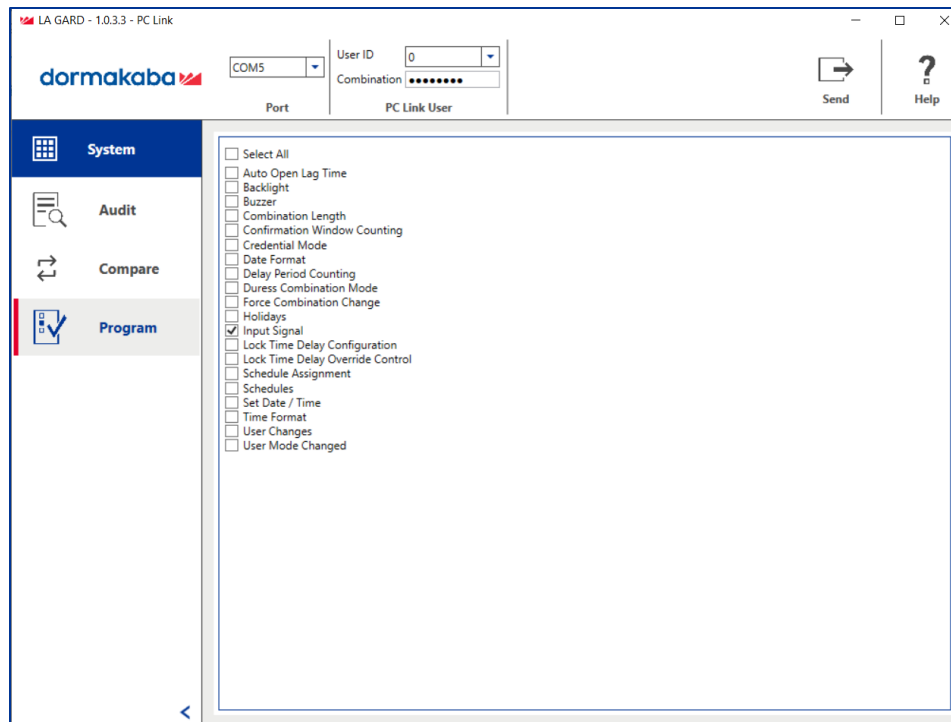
LA GARD - 1.0.3.3 - PC Link

dormakaba

COM5
Port

User ID 0
Combination ••••••••
PC Link User

Send

Help

System

Audit

Compare

Program

Select All
Auto Open Lag Time
Backlight
Buzzer
Combination Length
Confirmation Window Counting
Credential Mode
Date Format
Delay Period Counting
Duress Combination Mode
Force Combination Change
Holidays
Input Signal
Lock Time Delay Configuration
Lock Time Delay Override Control
Schedule Assignment
Schedules
Set Date / Time
Time Format
User Changes
User Mode Changed